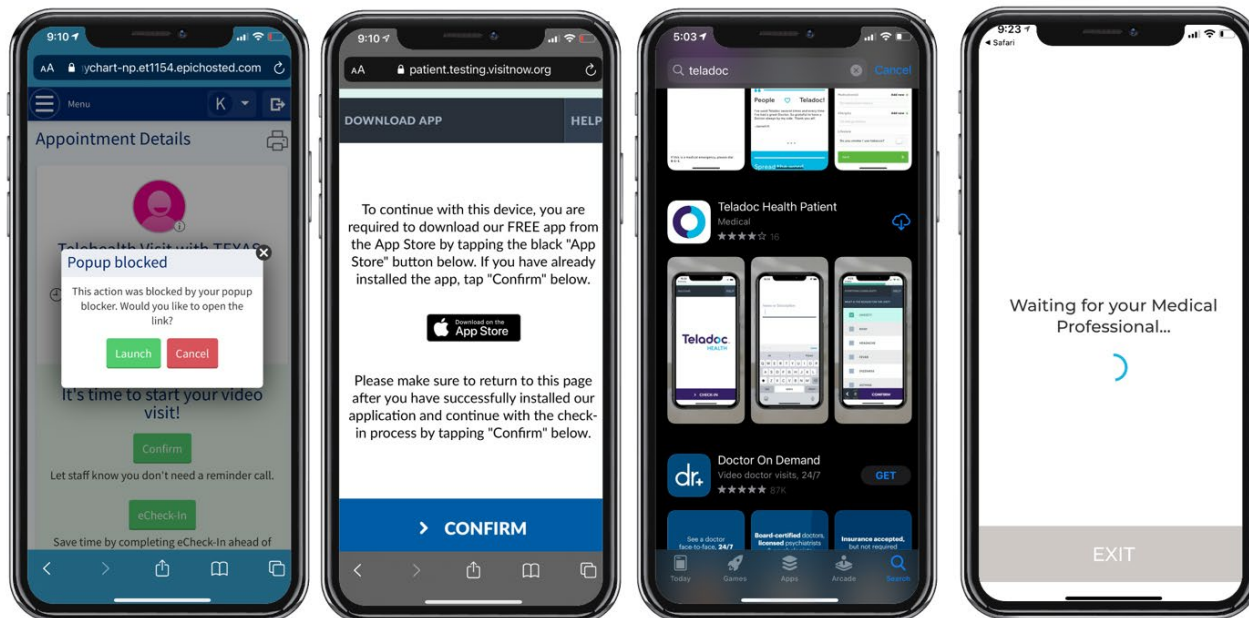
9:10
AA ychart-np.et1154.epichosted.com
Menu
K
Appointment Details
Telehealth Visit with TEXAS
Popup blocked
This action was blocked by your popup blocker. Would you like to open the link?
Launch
Cancel
It's time to start your video visit!
Confirm
Let staff know you don't need a reminder call.
eCheck-In
Save time by completing eCheck-In ahead of

9:10
AA patient.testing.visitnow.org
DOWNLOAD APP
HELP
To continue with this device, you are required to download our FREE app from the App Store by tapping the black "App Store" button below. If you have already installed the app, tap "Confirm" below.
Download on the App Store
Please make sure to return to this page after you have successfully installed our application and continue with the check-in process by tapping "Confirm" below.
CONFIRM

5:03
teladoc
Cancel
Teladoc Health Patient
Medical
16
Teladoc HEALTH
Doctor On Demand
Video doctor visits, 24/7
87K
GET
See a doctor face-to-face, 24/7
Board-certified doctors, licensed psychiatrists
Insurance accepted, but not required
Today
Games
Apps
Arcade
Search

9:23
Safari
Waiting for your Medical Professional...
EXIT